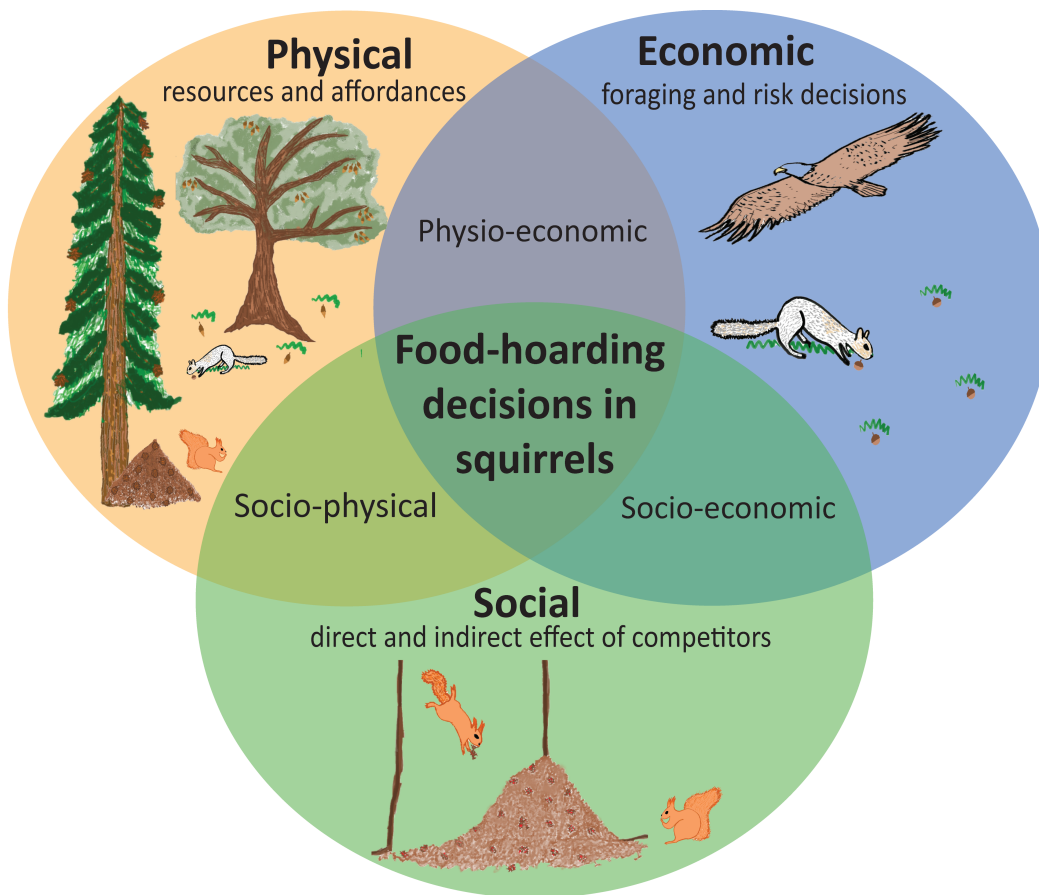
Physical
resources and affordances

Economic
foraging and risk decisions

Physio-economic

Food-hoarding decisions in squirrels

Socio-physical

Socio-economic

Social
direct and indirect effect of competitors